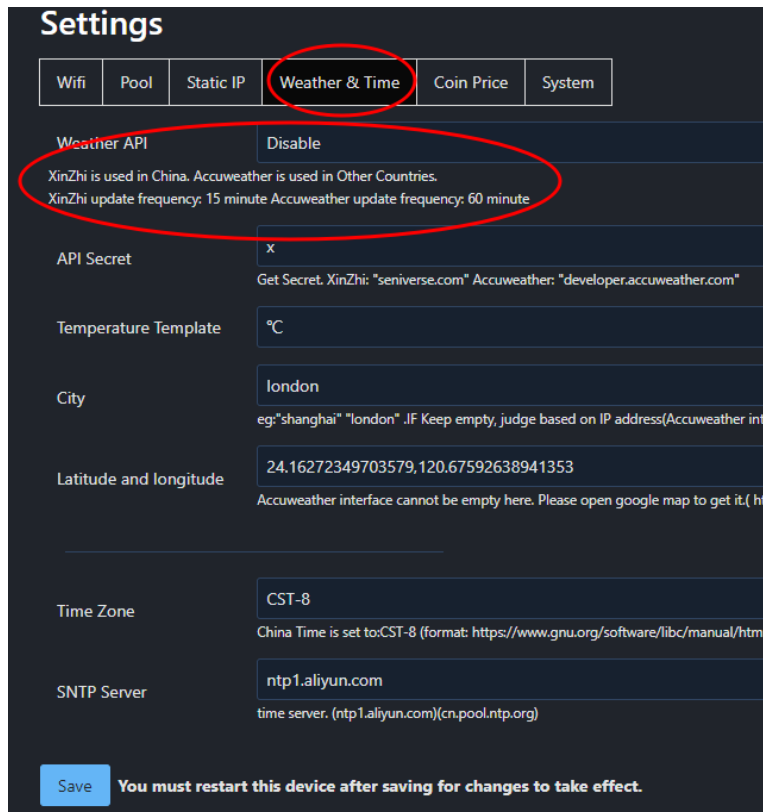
Settings

Wifi | Pool | Static IP | Weather & Time | Coin Price | System

Weather API
Disable
XinZhi is used in China. Accuweather is used in Other Countries.
XinZhi update frequency: 15 minute Accuweather update frequency: 60 minute

API Secret
x
Get Secret. XinZhi: "seniverse.com" Accuweather: "developer.accuweather.com"

Temperature Template
℃

City
london
eg:"shanghai" "london" .IF Keep empty, judge based on IP address(Accuweather int

Latitude and longitude
24.16272349703579,120.67592638941353
Accuweather interface cannot be empty here. Please open google map to get it.( ht

Time Zone
CST-8
China Time is set to:CST-8 (format: https://www.gnu.org/software/libc/manual/htm

SNTP Server
ntp1.aliyun.com
time server. (ntp1.aliyun.com)(cn.pool.ntp.org)

Save
You must restart this device after saving for changes to take effect.